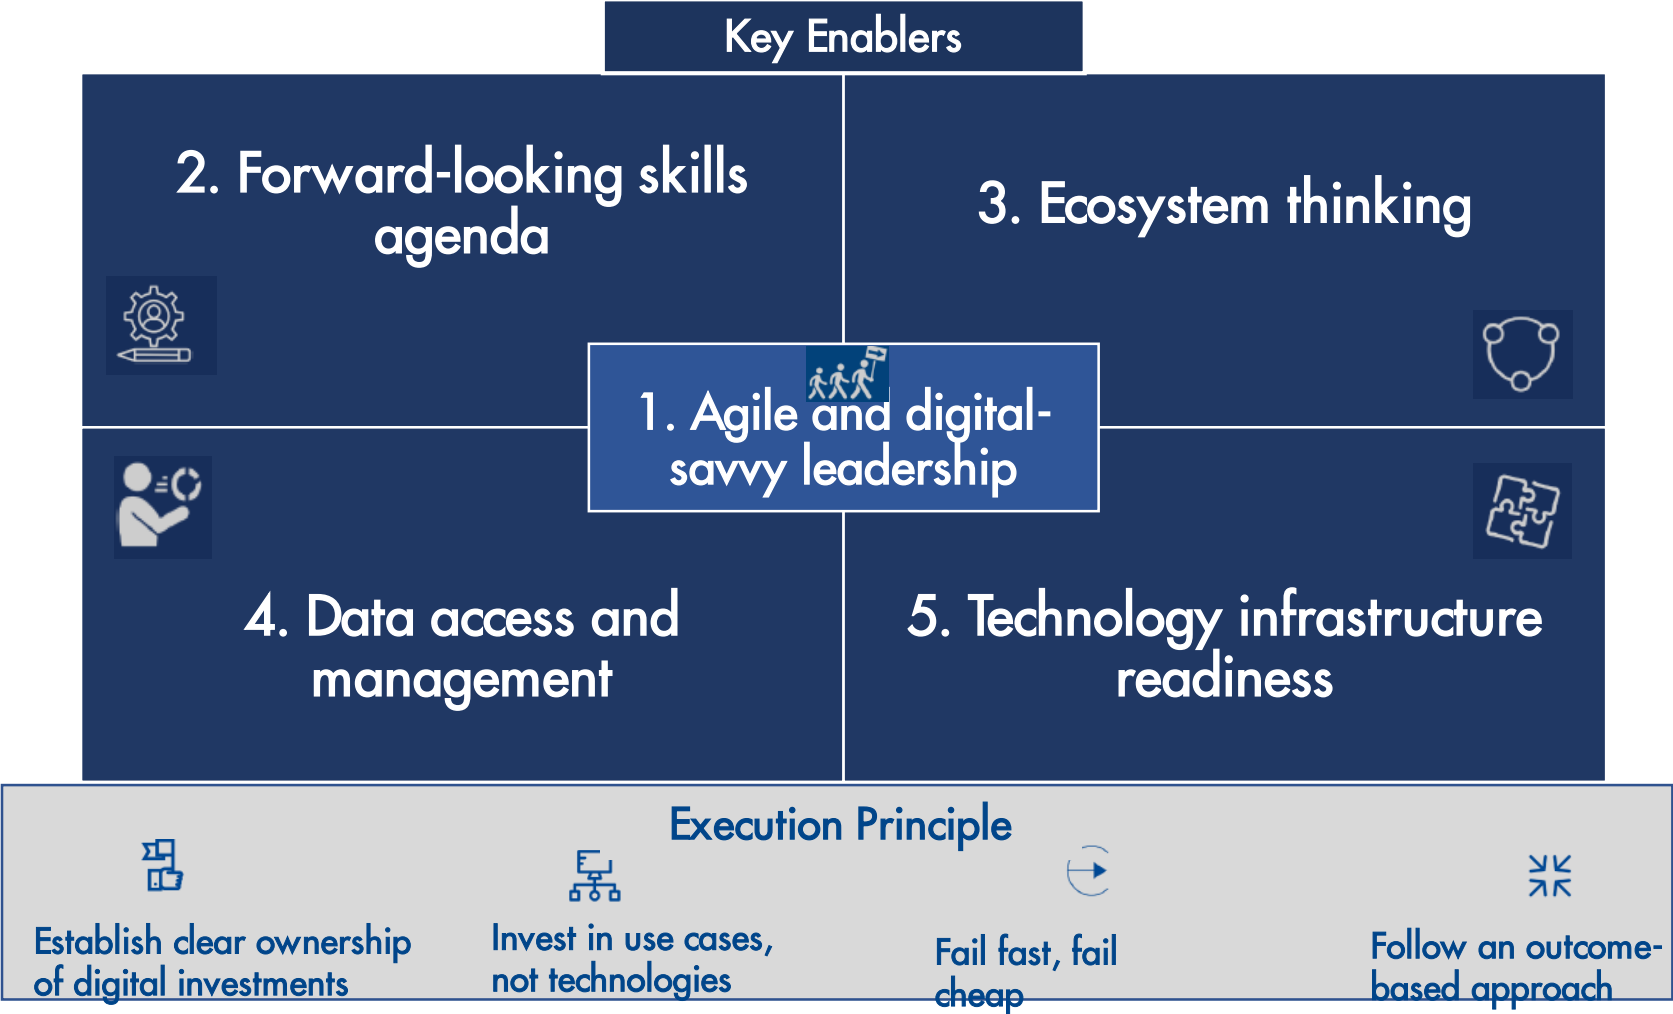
Key Enablers

2. Forward-looking skills agenda

3. Ecosystem thinking

1. Agile and digital-savvy leadership

4. Data access and management

5. Technology infrastructure readiness

Execution Principle

Establish clear ownership of digital investments

Invest in use cases, not technologies

Fail fast, fail cheap

Follow an outcome-based approach